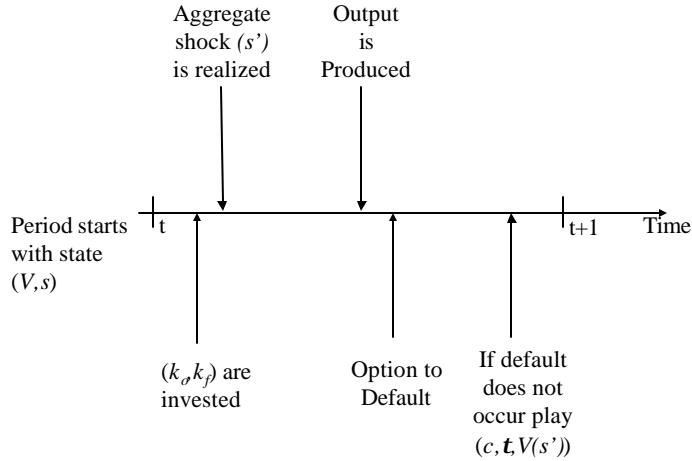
Aggregate shock $(s')$ is realized

Output is Produced

Period starts with state $(V,s)$

t

t+1

Time

$(k_o,k_f)$ are invested

Option to Default

If default does not occur play $(c,\boldsymbol{t},V(s'))$